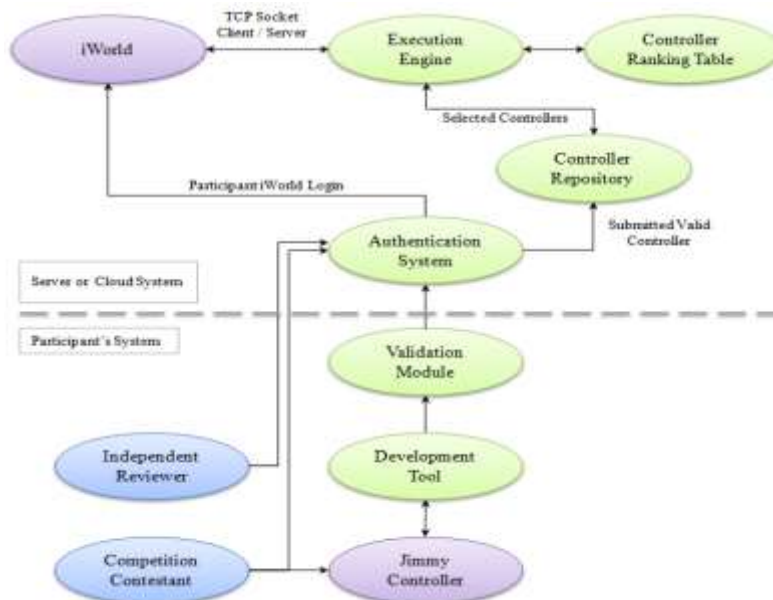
iWorld

TCP Socket
Client / Server

Execution Engine

Controller Ranking Table

Selected Controllers

Controller Repository

Participant iWorld Login

Submitted Valid Controller

Authentication System

Server or Cloud System

Participant's System

Validation Module

Independent Reviewer

Development Tool

Competition Contestant

Jimmy Controller